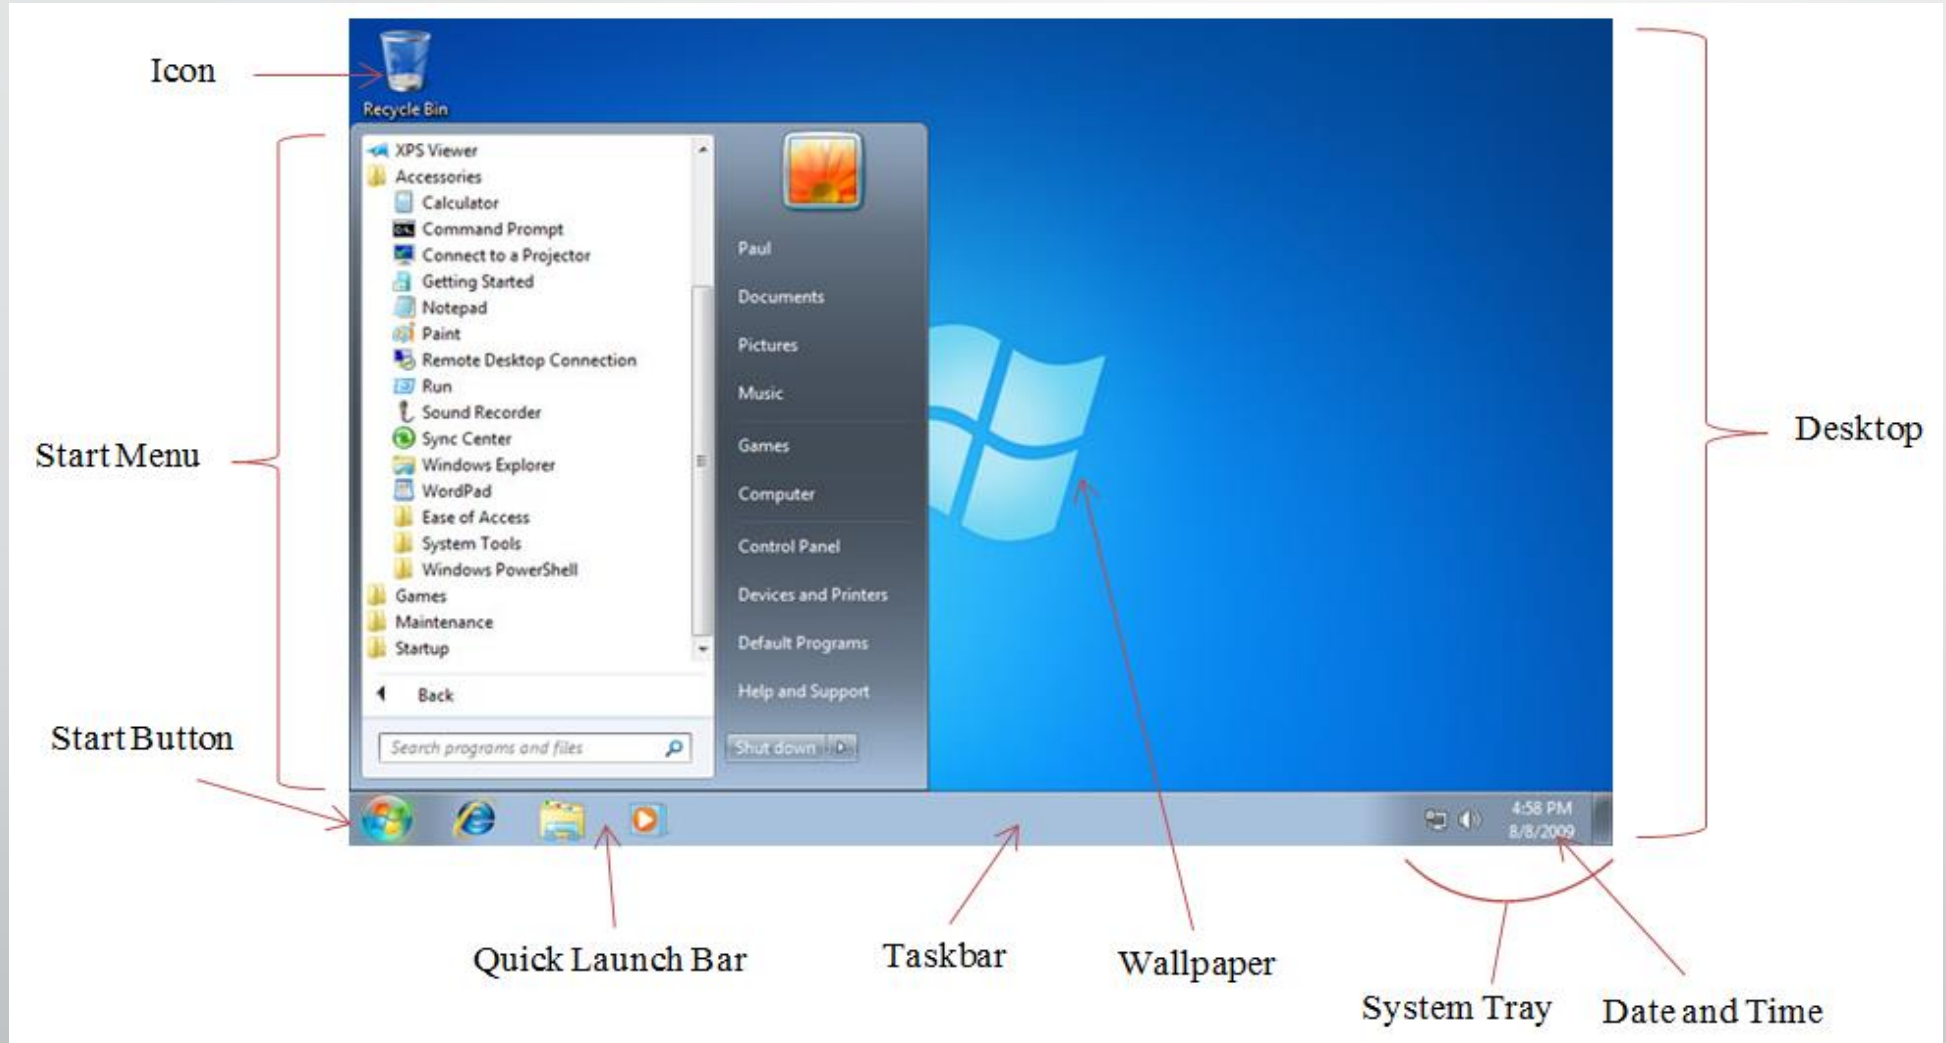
Icon

Recycle Bin

Start Menu

XPS Viewer
Accessories
Calculator
Command Prompt
Connect to a Projector
Getting Started
Notepad
Paint
Remote Desktop Connection
Run
Sound Recorder
Sync Center
Windows Explorer
WordPad
Ease of Access
System Tools
Windows PowerShell
Games
Maintenance
Startup

Back

Search programs and files

Paul
Documents
Pictures
Music
Games
Computer
Control Panel
Devices and Printers
Default Programs
Help and Support

Shut down

Desktop

Start Button

4:58 PM
8/8/2009

Quick Launch Bar

Taskbar

Wallpaper

System Tray

Date and Time